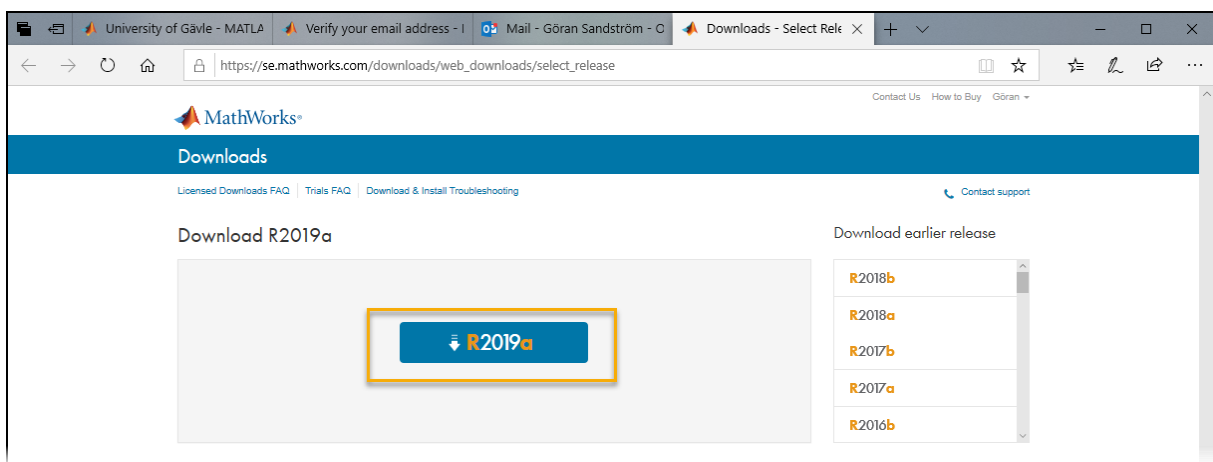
University of Gävle - MATLA | Verify your email address - I | Mail - Göran Sandström - O | Downloads - Select Rele

https://se.mathworks.com/downloads/web_downloads/select_release

Contact Us How to Buy Göran

MathWorks

Downloads

Licensed Downloads FAQ | Trials FAQ | Download & Install Troubleshooting

Contact support

Download R2019a

R2019a

Download earlier release

R2018b

R2018a

R2017b

R2017a

R2016b